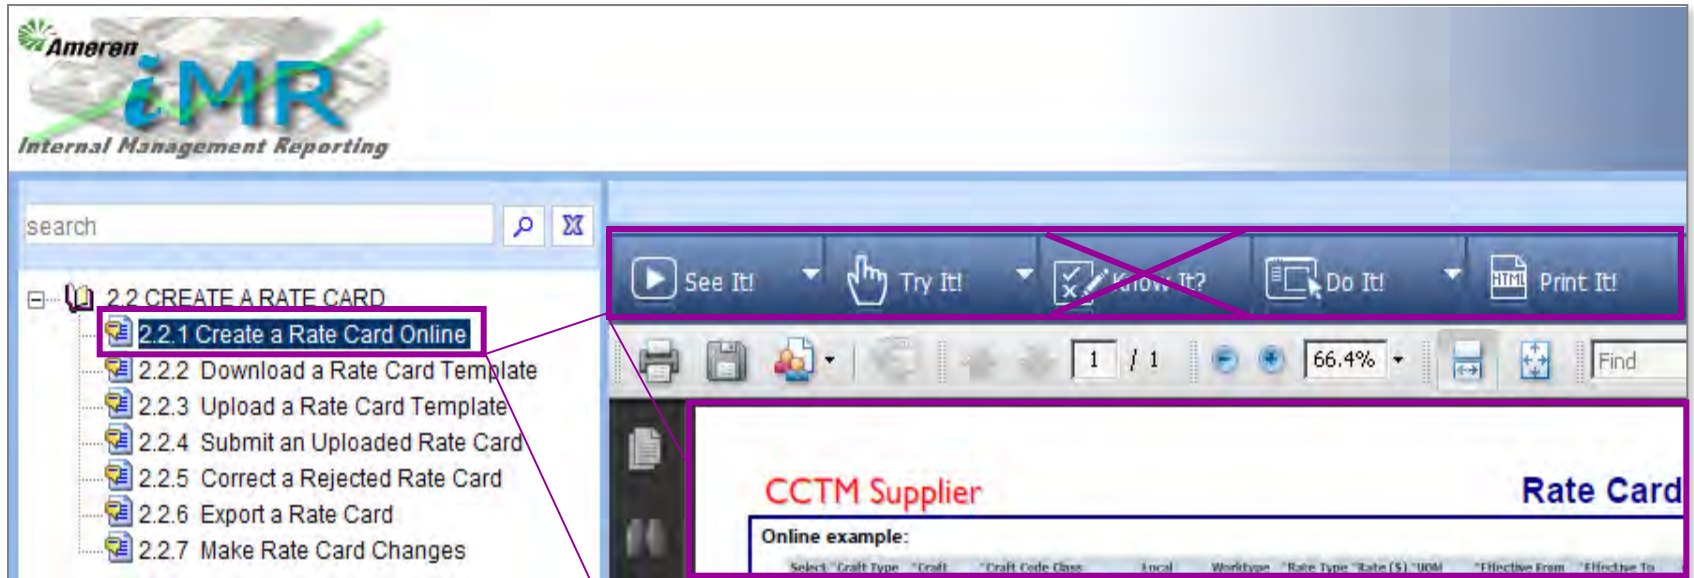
Ameren
iMR
Internal Management Reporting

search

2.2 CREATE A RATE CARD
2.2.1 Create a Rate Card Online
2.2.2 Download a Rate Card Template
2.2.3 Upload a Rate Card Template
2.2.4 Submit an Uploaded Rate Card
2.2.5 Correct a Rejected Rate Card
2.2.6 Export a Rate Card
2.2.7 Make Rate Card Changes

See It! Try It! Know It? Do It! Print It!

1 / 1 66.4% Find

CCTM Supplier
Rate Card
Online example:
Select *Craft Type *Craft *Craft Code Class Local Worktype *Rate Type *Rate ($) *UOM *Effective From *Effective To